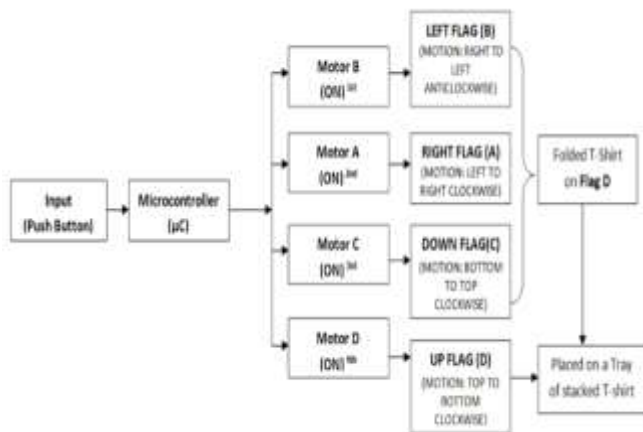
Input (Push Button)

Microcontroller (μC)

Motor B (ON) $^{1st}$

Motor A (ON) $^{2nd}$

Motor C (ON) $^{3rd}$

Motor D (ON) $^{4th}$

LEFT FLAG (B) (MOTION: RIGHT TO LEFT ANTICLOCKWISE)

RIGHT FLAG (A) (MOTION: LEFT TO RIGHT CLOCKWISE)

DOWN FLAG(C) (MOTION: BOTTOM TO TOP CLOCKWISE)

UP FLAG (D) (MOTION: TOP TO BOTTOM CLOCKWISE)

Folded T-Shirt on Flag D

Placed on a Tray of stacked T-shirt